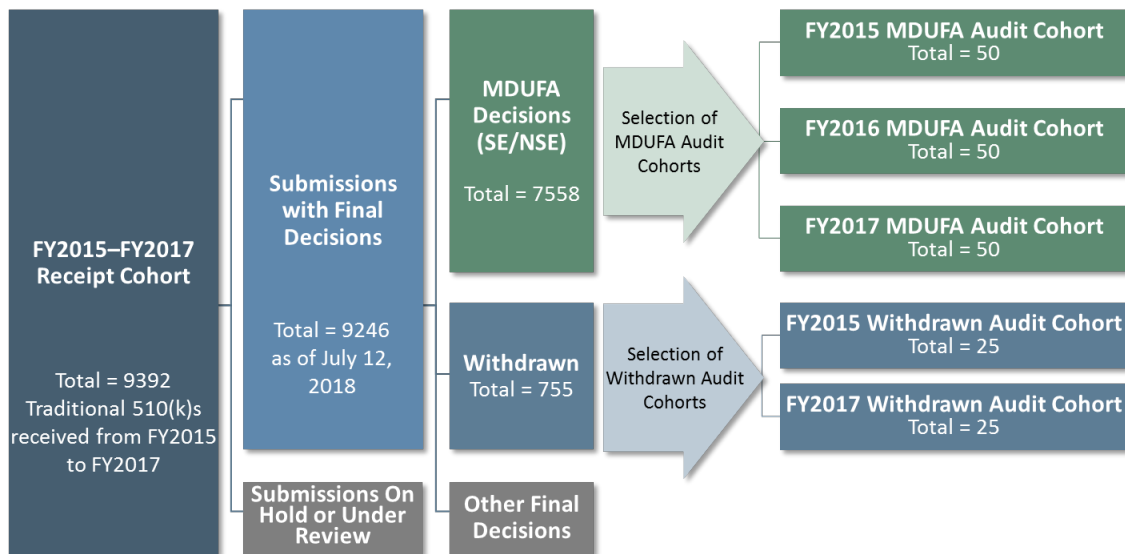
FY2015–FY2017 Receipt Cohort

Total = 9392 Traditional 510(k)s received from FY2015 to FY2017

Submissions with Final Decisions

Total = 9246 as of July 12, 2018

Submissions On Hold or Under Review

MDUFA Decisions (SE/NSE)

Total = 7558

Withdrawn Total = 755

Other Final Decisions

Selection of MDUFA Audit Cohorts

Selection of Withdrawn Audit Cohorts

FY2015 MDUFA Audit Cohort Total = 50

FY2016 MDUFA Audit Cohort Total = 50

FY2017 MDUFA Audit Cohort Total = 50

FY2015 Withdrawn Audit Cohort Total = 25

FY2017 Withdrawn Audit Cohort Total = 25